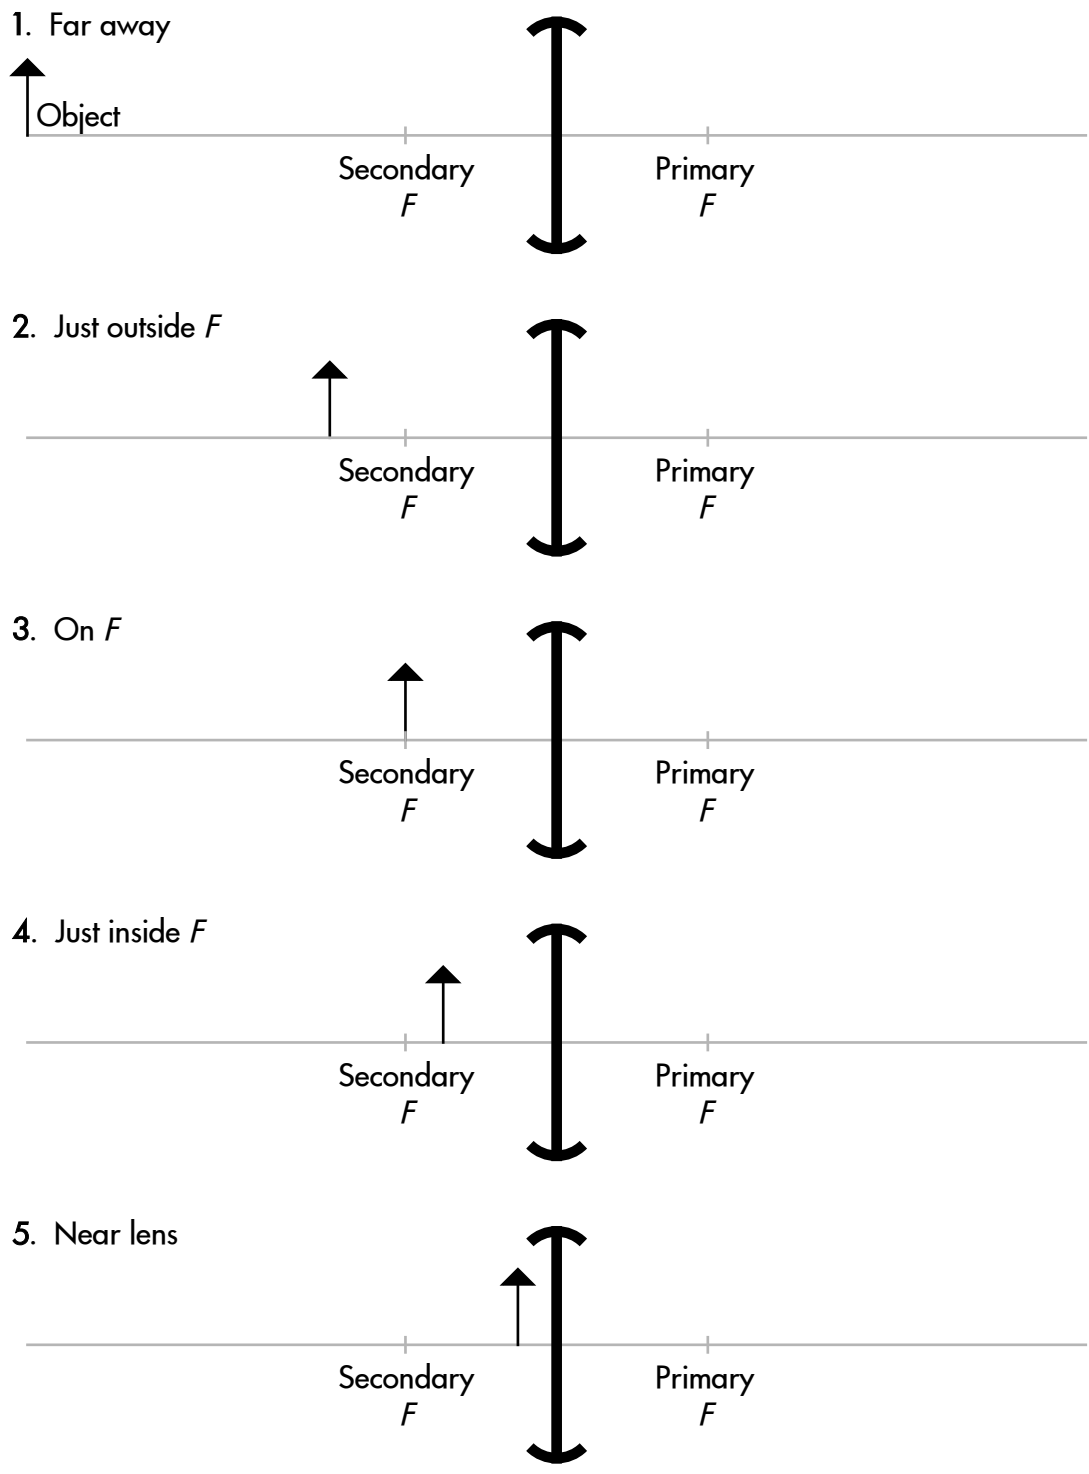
1. Far away

Object

Secondary
$F$

Primary
$F$

2. Just outside $F$

Secondary
$F$

Primary
$F$

3. On $F$

Secondary
$F$

Primary
$F$

4. Just inside $F$

Secondary
$F$

Primary
$F$

5. Near lens

Secondary
$F$

Primary
$F$